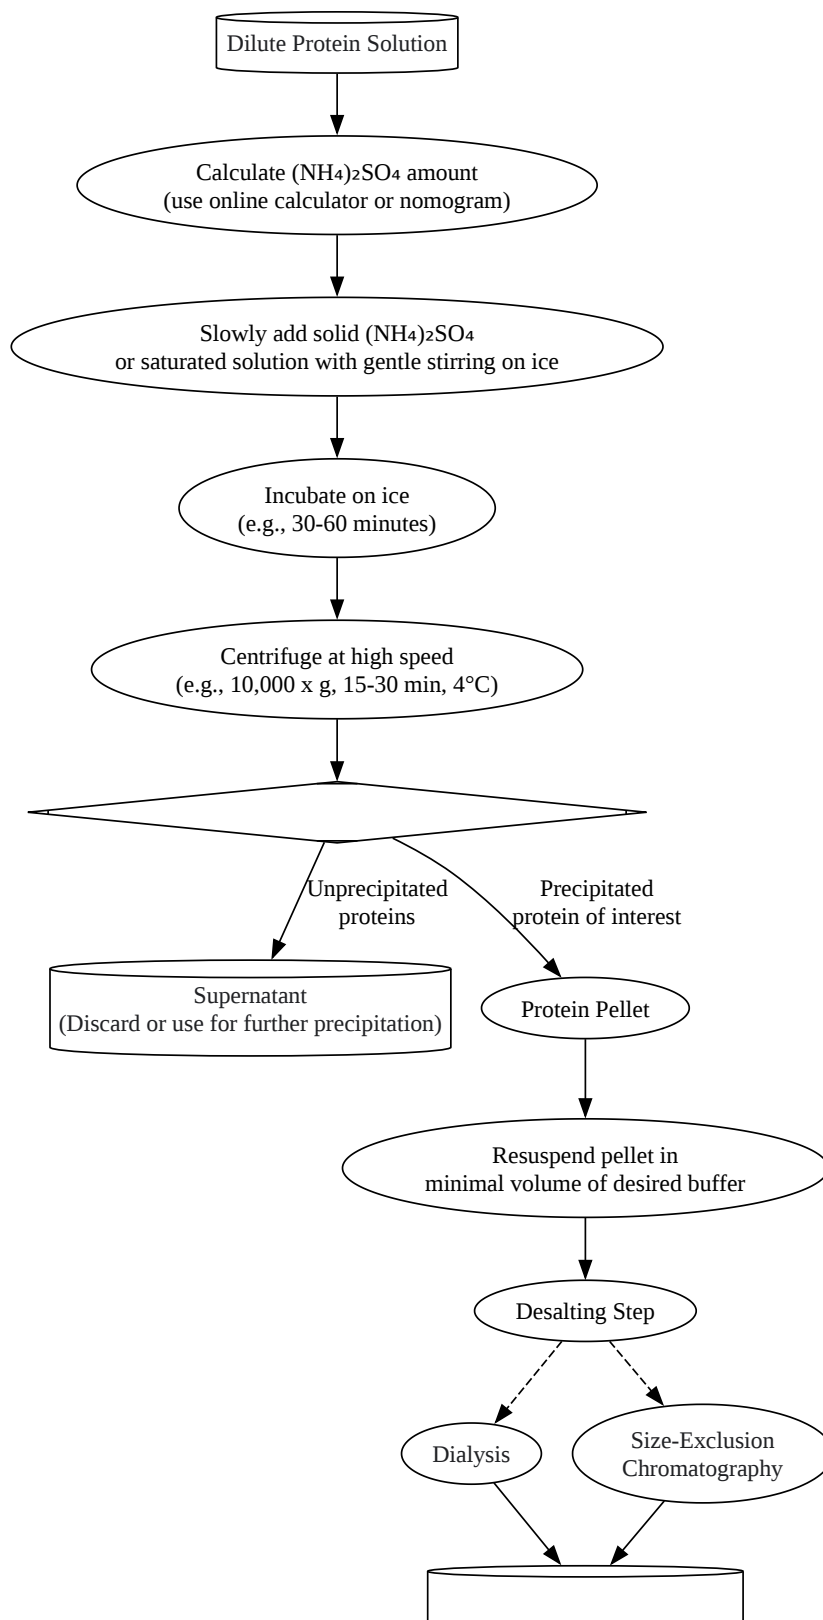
Dilute Protein Solution

Calculate $(NH_4)_2SO_4$ amount
(use online calculator or nomogram)

Slowly add solid $(NH_4)_2SO_4$
or saturated solution with gentle stirring on ice

Incubate on ice
(e.g., 30-60 minutes)

Centrifuge at high speed
(e.g., 10,000 x g, 15-30 min, 4°C)

Unprecipitated proteins

Precipitated protein of interest

Supernatant
(Discard or use for further precipitation)

Protein Pellet

Resuspend pellet in
minimal volume of desired buffer

Desalting Step

Dialysis

Size-Exclusion Chromatography